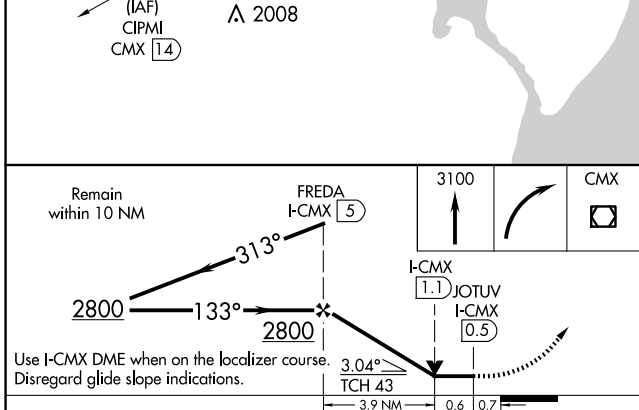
(IAF)
CIPMI
CMX 14

2008

Remain within 10 NM

FREDA
I-CMX 5

313°

2800

133°

2800

3100

CMX

I-CMX
1.1

JOTUV
I-CMX
0.5

Use I-CMX DME when on the localizer course. Disregard glide slope indications.

3.04°
TCH 43

3.9 NM

0.6

0.7